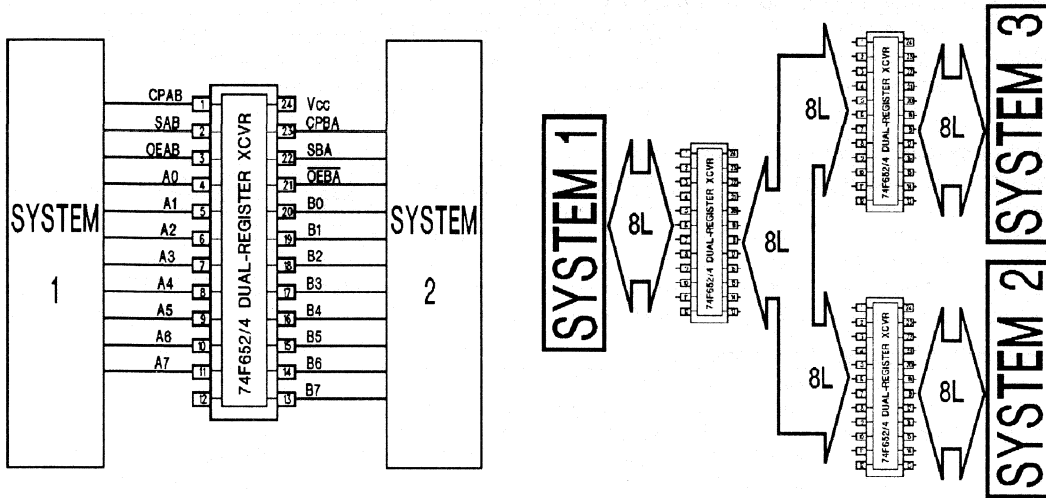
SYSTEM 1

CPAB
SAB
OEAB
A0
A1
A2
A3
A4
A5
A6
A7

1
2
3
4
5
6
7
8
9
10
11
12

74F652/4 DUAL-REGISTER XCVR

24
23
22
21
20
19
18
17
16
15
14
13

Vcc
CPBA
SBA
$\overline{OEBA}$
B0
B1
B2
B3
B4
B5
B6
B7

SYSTEM 2

SYSTEM 1
8L
74F652/4 DUAL-REGISTER XCVR
8L
8L
74F652/4 DUAL-REGISTER XCVR
8L
SYSTEM 3
8L
74F652/4 DUAL-REGISTER XCVR
8L
SYSTEM 2